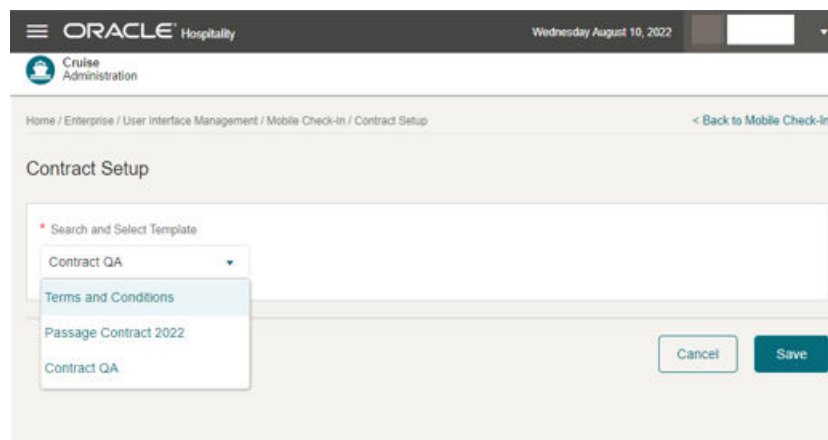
ORACLE Hospitality

Wednesday August 10, 2022

Cruise
Administration

Home / Enterprise / User Interface Management / Mobile Check-In / Contract Setup

< Back to Mobile Check-In

Contract Setup

* Search and Select Template

Contract QA

Terms and Conditions

Passage Contract 2022

Contract QA

Cancel

Save